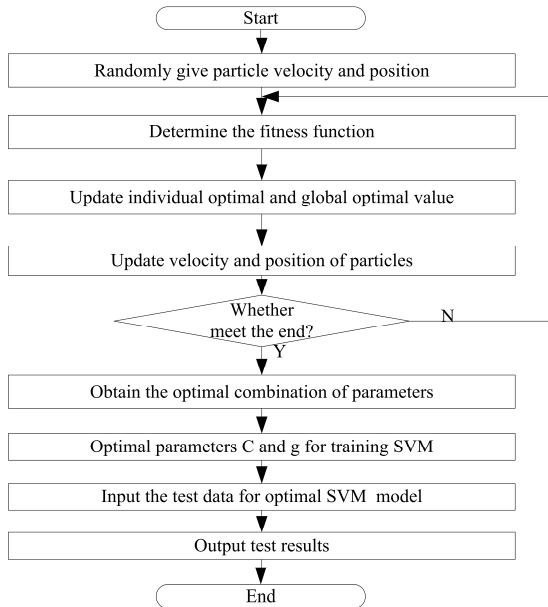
Start

Randomly give particle velocity and position

Determine the fitness function

Update individual optimal and global optimal value

Update velocity and position of particles

Whether meet the end?

N

Y

Obtain the optimal combination of parameters

Optimal paramcters C and g for training SVM

Input the test data for optimal SVM model

Output test results

End